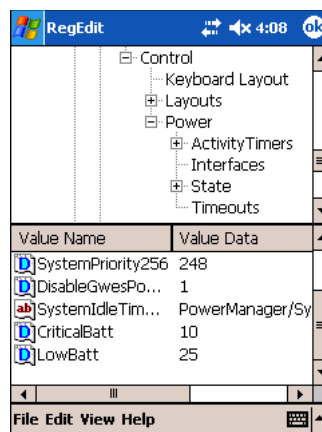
RegEdit 4:08 ok

Control
Keyboard Layout
Layouts
Power
ActivityTimers
Interfaces
State
Timeouts

| Value Name | Value Data |
|---|---|
| SystemPriority256 | 248 |
| DisableGwesPo... | 1 |
| SystemIdleTim... | PowerManager/Sy |
| CriticalBatt | 10 |
| LowBatt | 25 |

File Edit View Help